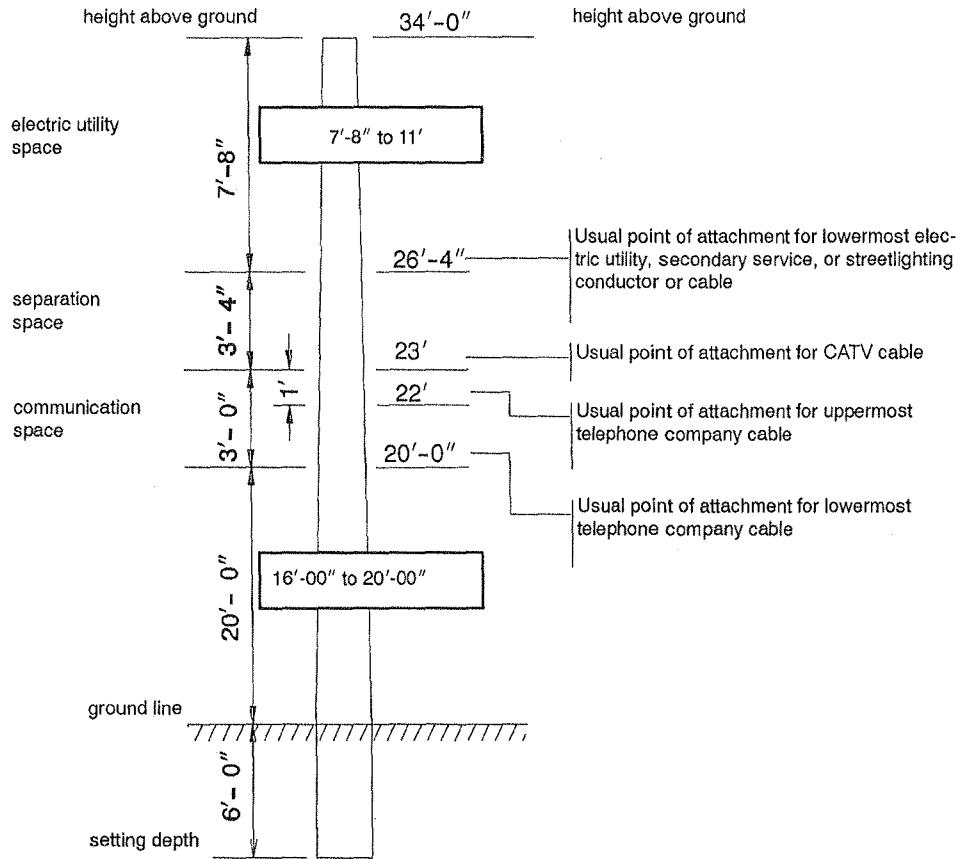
height above ground

34′-0″

height above ground

electric utility space

7′-8″

7′-8″ to 11′

26′-4″

Usual point of attachment for lowermost electric utility, secondary service, or streetlighting conductor or cable

separation space

3′- 4″

23′

Usual point of attachment for CATV cable

communication space

1′

3′- 0″

22′

Usual point of attachment for uppermost telephone company cable

20′-0″

Usual point of attachment for lowermost telephone company cable

20′- 0″

16′-00″ to 20′-00″

ground line

6′- 0″

setting depth